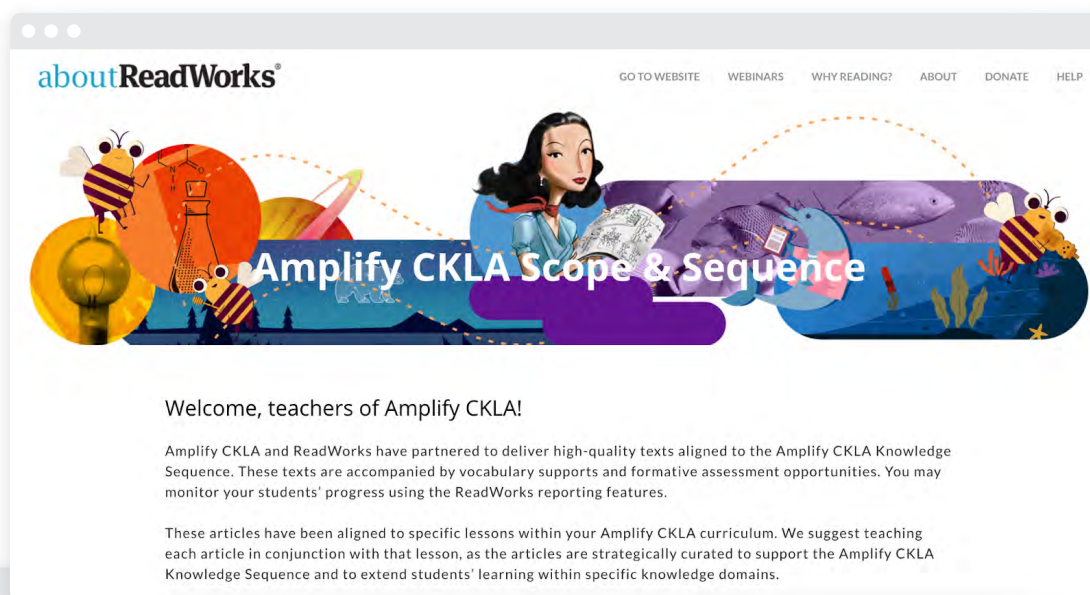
aboutReadWorks®

GO TO WEBSITE WEBINARS WHY READING? ABOUT DONATE HELP

Amplify CKLA Scope & Sequence

Welcome, teachers of Amplify CKLA!

Amplify CKLA and ReadWorks have partnered to deliver high-quality texts aligned to the Amplify CKLA Knowledge Sequence. These texts are accompanied by vocabulary supports and formative assessment opportunities. You may monitor your students' progress using the ReadWorks reporting features.

These articles have been aligned to specific lessons within your Amplify CKLA curriculum. We suggest teaching each article in conjunction with that lesson, as the articles are strategically curated to support the Amplify CKLA Knowledge Sequence and to extend students' learning within specific knowledge domains.